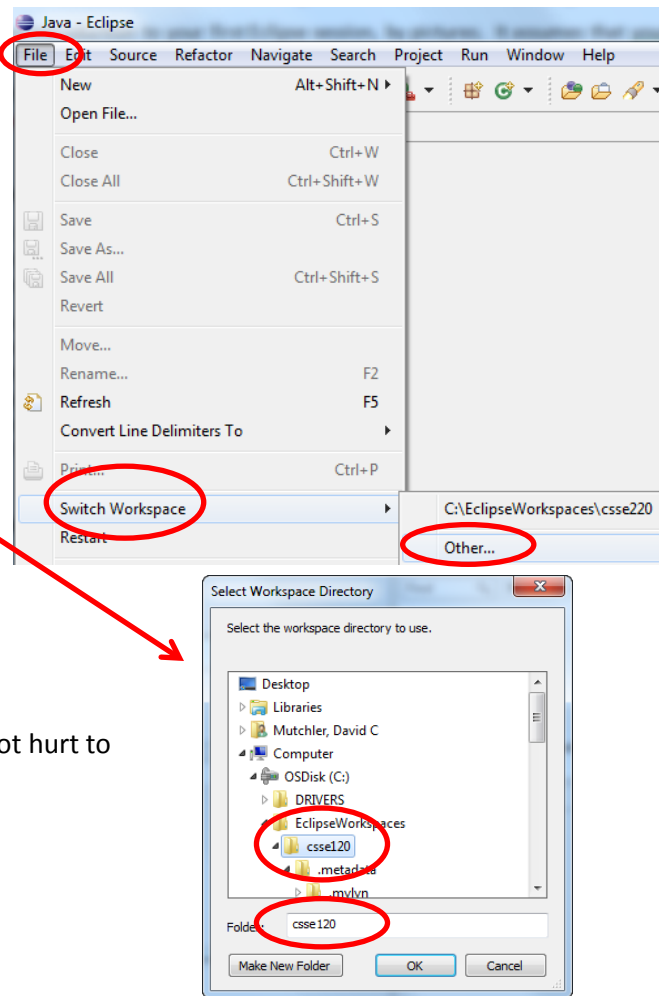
Java - Eclipse

in your first Eclipse session, by pictures. It assumes that you

File Edit Source Refactor Navigate Search Project Run Window Help

New Alt+Shift+N
Open File...
Close Ctrl+W
Close All Ctrl+Shift+W
Save Ctrl+S
Save As...
Save All Ctrl+Shift+S
Revert
Move...
Rename... F2
Refresh F5
Convert Line Delimiters To
Print... Ctrl+P
Switch Workspace
Restart

C:\EclipseWorkspaces\csse220
Other...

ot hurt to

Select Workspace Directory
Select the workspace directory to use.

Desktop
Libraries
Mutchler, David C
Computer
OSDisk (C:)
DRIVERS
EclipseWorkspaces
csse120
.metadata
.mylyn

Folder: csse120

Make New Folder
OK
Cancel